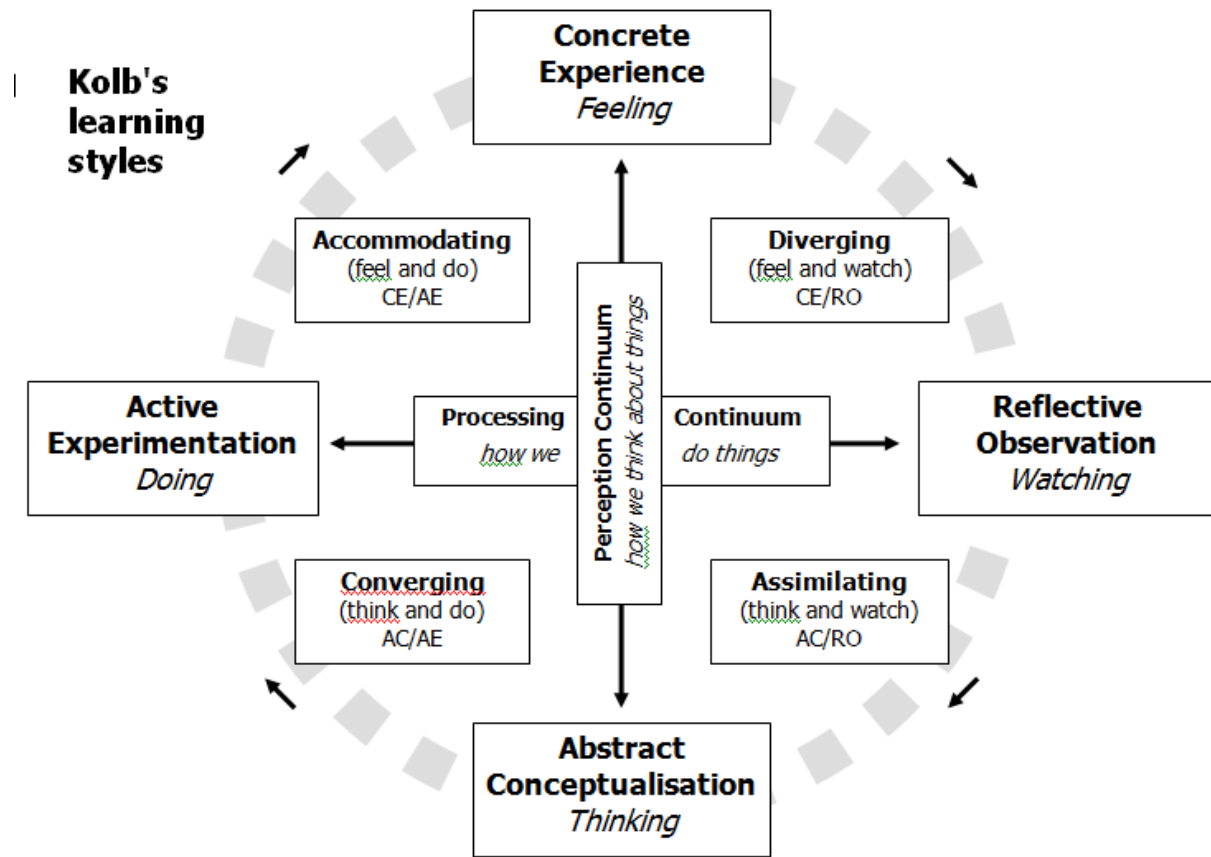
Kolb's learning styles

Concrete Experience
*Feeling*

Accommodating
(feel and do)
CE/AE

Diverging
(feel and watch)
CE/RO

Active Experimentation
*Doing*

Processing
*how we*

Perception Continuum
*how we think about things*

Continuum
*do things*

Reflective Observation
*Watching*

Converging
(think and do)
AC/AE

Assimilating
(think and watch)
AC/RO

Abstract Conceptualisation
*Thinking*